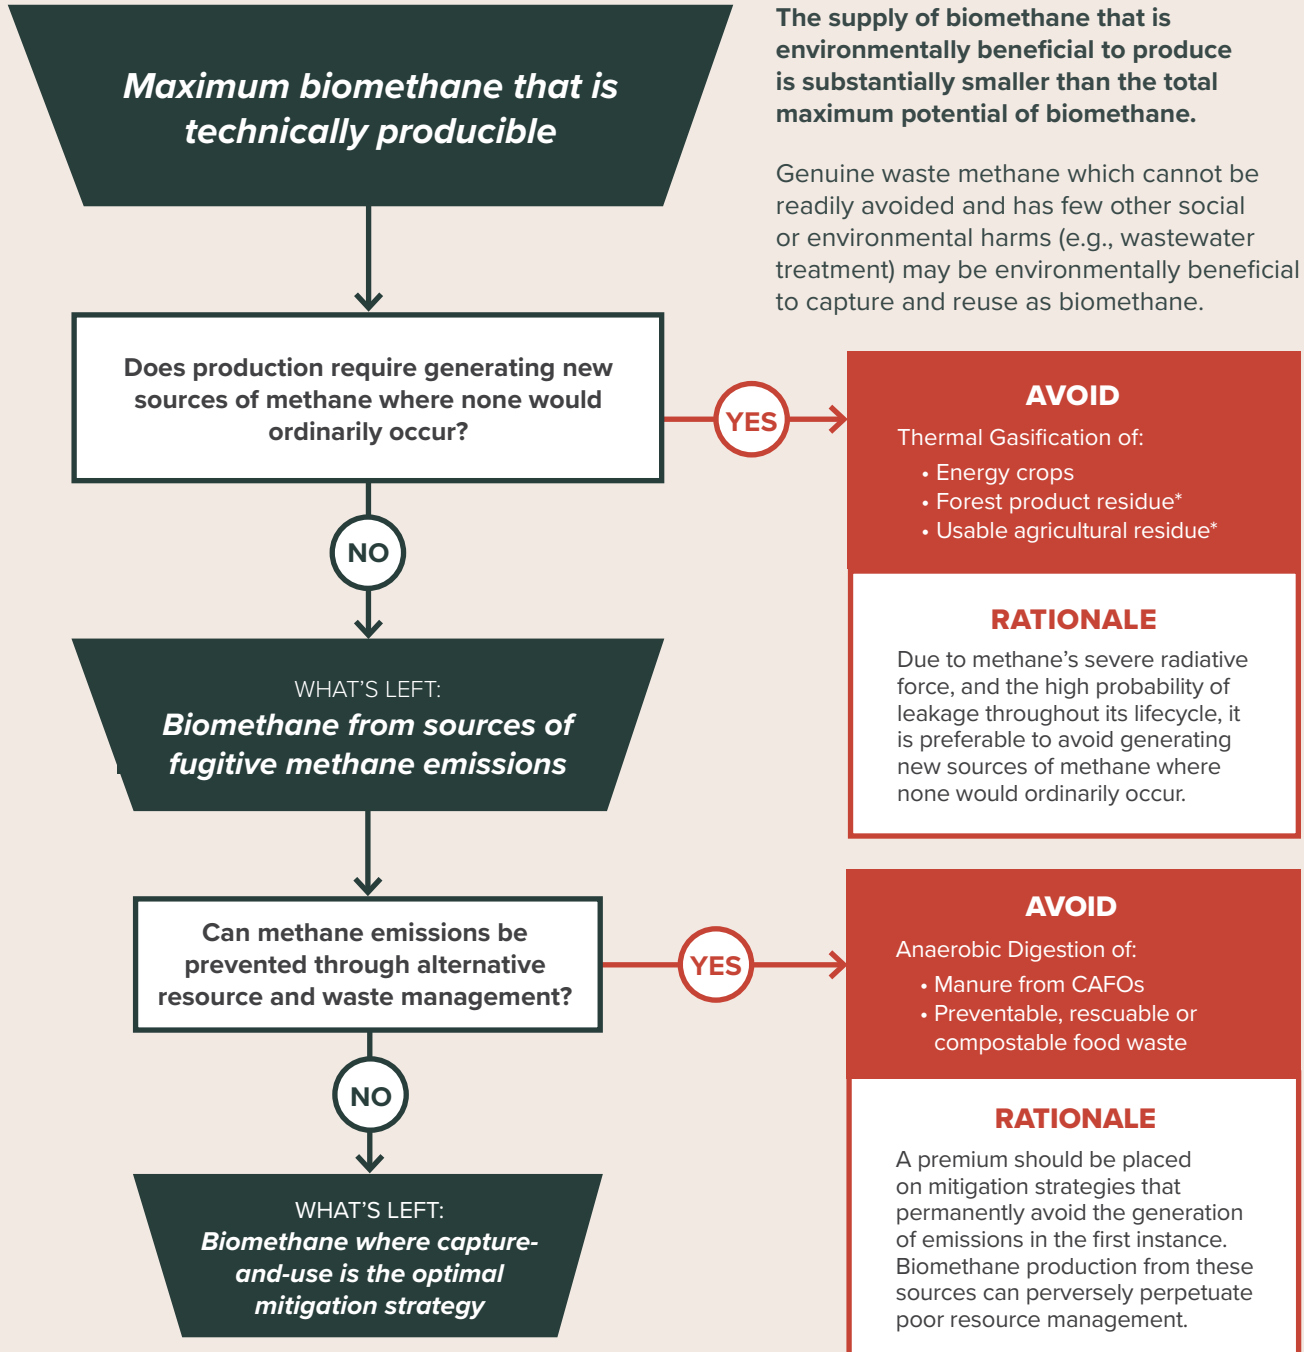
Maximum biomethane that is technically producible

The supply of biomethane that is environmentally beneficial to produce is substantially smaller than the total maximum potential of biomethane.

Genuine waste methane which cannot be readily avoided and has few other social or environmental harms (e.g., wastewater treatment) may be environmentally beneficial to capture and reuse as biomethane.

Does production require generating new sources of methane where none would ordinarily occur?

YES

AVOID

Thermal Gasification of:

• Energy crops
• Forest product residue*
• Usable agricultural residue*

RATIONALE

Due to methane's severe radiative force, and the high probability of leakage throughout its lifecycle, it is preferable to avoid generating new sources of methane where none would ordinarily occur.

NO

WHAT'S LEFT:
Biomethane from sources of fugitive methane emissions

Can methane emissions be prevented through alternative resource and waste management?

YES

AVOID

Anaerobic Digestion of:

• Manure from CAFOs
• Preventable, rescuable or compostable food waste

RATIONALE

A premium should be placed on mitigation strategies that permanently avoid the generation of emissions in the first instance. Biomethane production from these sources can perversely perpetuate poor resource management.

NO

WHAT'S LEFT:
Biomethane where capture-and-use is the optimal mitigation strategy